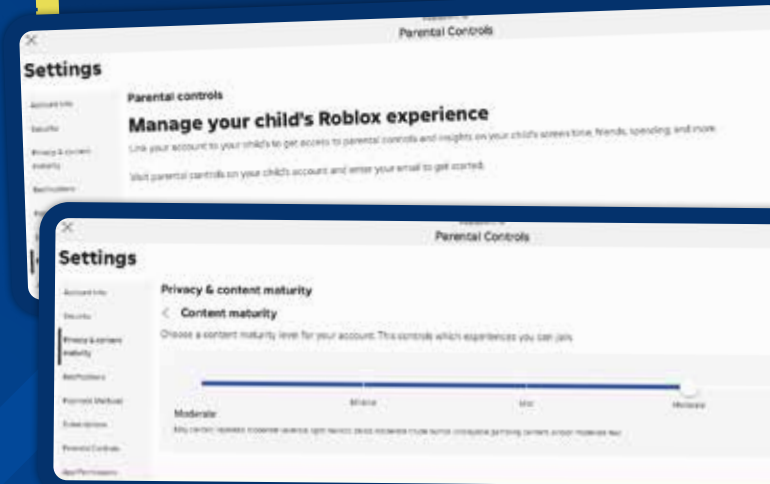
Parental Controls

Settings

Account Info

Security

Privacy & content maturity

Notifications

Parental controls

Manage your child's Roblox experience

Link your account to your child's to get access to parental controls and insights on your child's screen time, friends, spending, and more.

Visit parental controls on your child's account and enter your email to get started.

Parental Controls

Settings

Account Info

Security

Privacy & content maturity

Notifications

Payment Methods

Subscriptions

Parental Controls

App Permissions

Privacy & content maturity

Content maturity

Choose a content maturity level for your account. This controls which experiences you can join.

Minimal

Mild

Moderate

Moderate

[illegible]